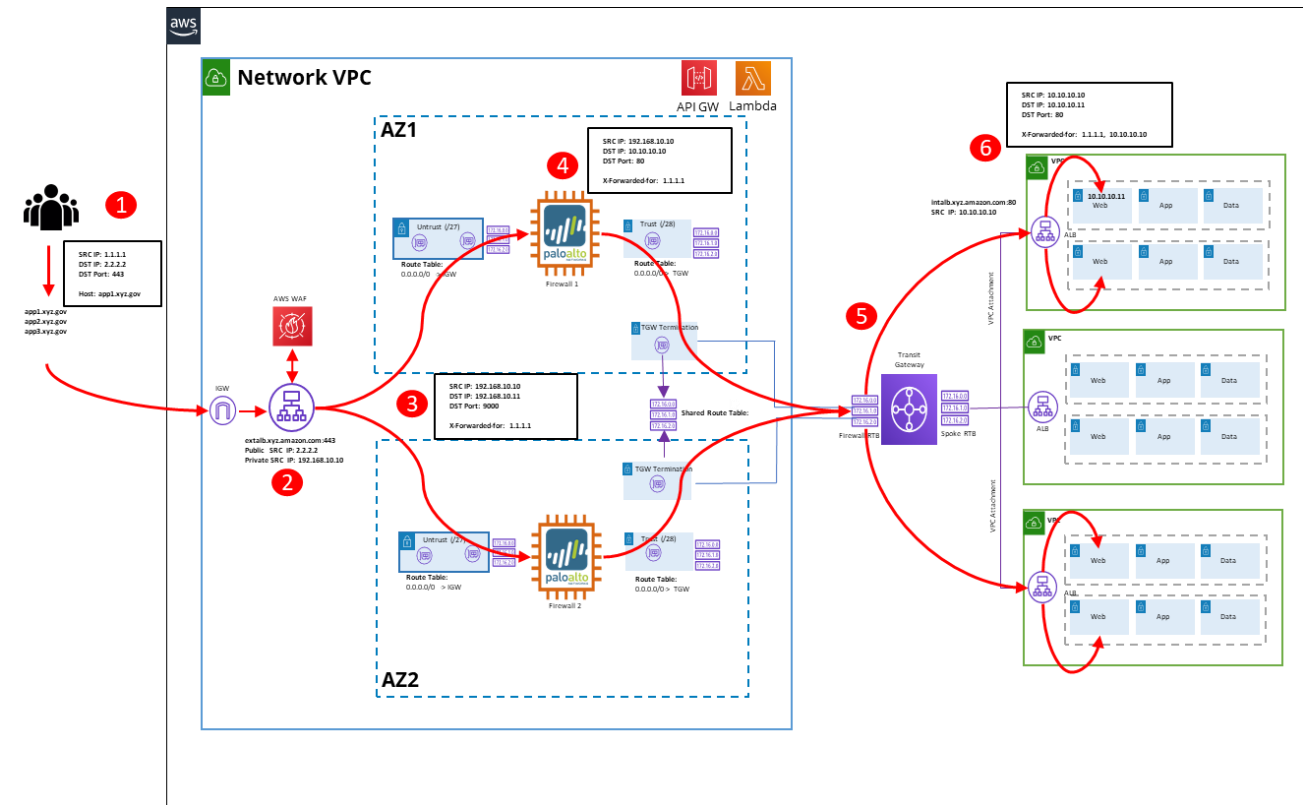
aws

Network VPC

API GW

Lambda

AZ1

1

SRC IP: 1.1.1.1
DST IP: 2.2.2.2
DST Port: 443

Host: app1.xyz.gov

app1.xyz.gov
app2.xyz.gov
app3.xyz.gov

AWS WAF

IGW

extalb.xyz.amazon.com:443
Public SRC IP: 2.2.2.2
Private SRC IP: 192.168.10.10

2

SRC IP: 192.168.10.10
DST IP: 10.10.10.10
DST Port: 80

X-Forwarded-for: 1.1.1.1

4

Untrust (/27)

Route Table:
0.0.0.0/0 > IGW

paloalto

Firewall 1

Trust (/28)

Route Table:
0.0.0.0/0 > TGW

TGW Termination

SRC IP: 192.168.10.10
DST IP: 192.168.10.11
DST Port: 9000

X-Forwarded-for: 1.1.1.1

3

Shared Route Table:

TGW Termination

Untrust (/27)

Route Table:
0.0.0.0/0 > IGW

paloalto

Firewall 2

Trust (/28)

Route Table:
0.0.0.0/0 > TGW

AZ2

5

Transit Gateway

Firewall RTB

Spoke RTB

VPC Attachment

VPC Attachment

SRC IP: 10.10.10.10
DST IP: 10.10.10.11
DST Port: 80

X-Forwarded-for: 1.1.1.1, 10.10.10.10

6

intalb.xyz.amazon.com:80
SRC IP: 10.10.10.10

VPC

10.10.10.11
Web

App

Data

ALB

Web

App

Data

VPC

Web

App

Data

ALB

Web

App

Data

VPC

Web

App

Data

ALB

Web

App

Data